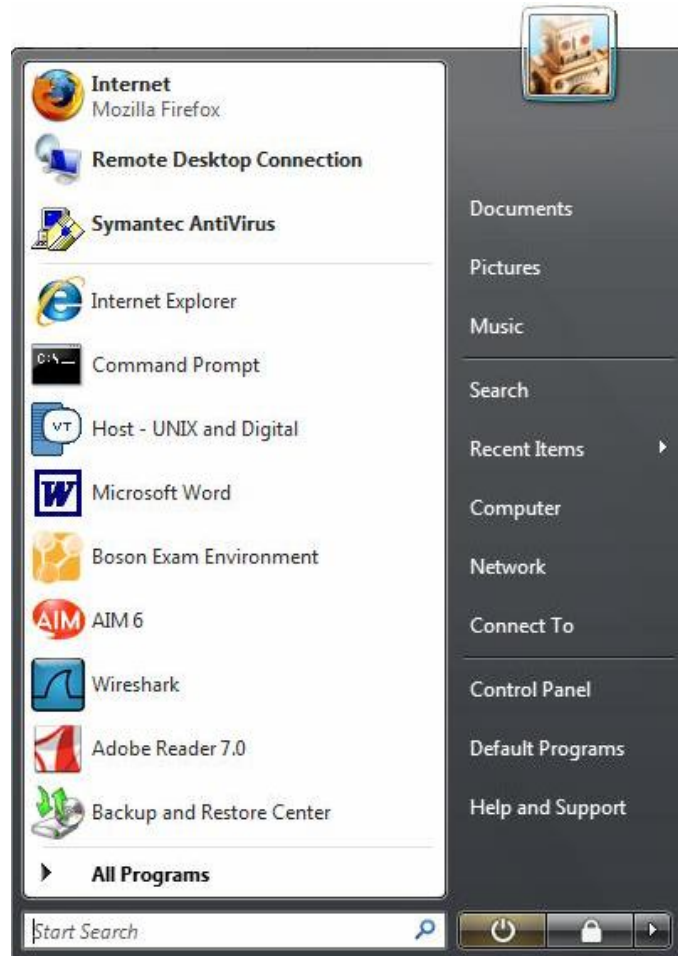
Internet
Mozilla Firefox

Remote Desktop Connection

Symantec AntiVirus

Internet Explorer

Command Prompt

Host - UNIX and Digital

Microsoft Word

Boson Exam Environment

AIM 6

Wireshark

Adobe Reader 7.0

Backup and Restore Center

All Programs

Start Search

Documents

Pictures

Music

Search

Recent Items

Computer

Network

Connect To

Control Panel

Default Programs

Help and Support